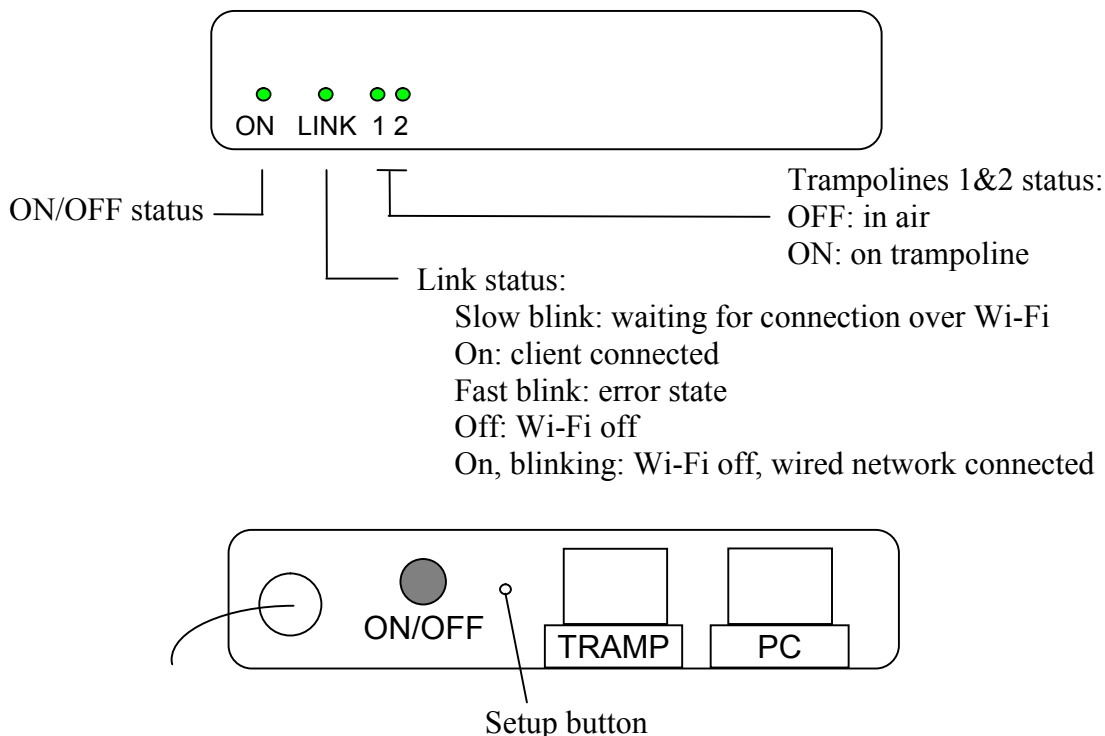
ON LINK 1 2

ON/OFF status

Trampolines 1&2 status:
OFF: in air
ON: on trampoline

Link status:
Slow blink: waiting for connection over Wi-Fi
On: client connected
Fast blink: error state
Off: Wi-Fi off
On, blinking: Wi-Fi off, wired network connected

ON/OFF
TRAMP
PC

Setup button